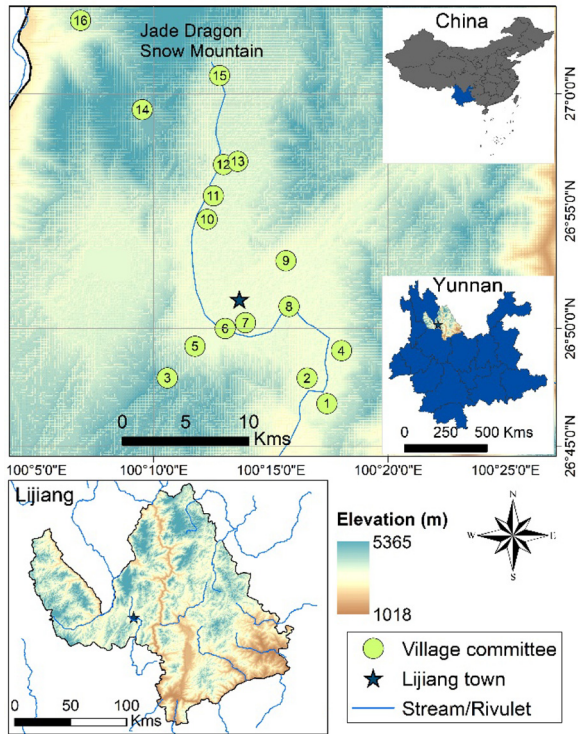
Jade Dragon Snow Mountain

16
15
14
12
13
11
10
9
8
7
6
5
4
3
2
1

0 5 10 Kms

China

Yunnan

0 250 500 Kms

27°0'0"N
26°55'0"N
26°50'0"N
26°45'0"N

100°5'0"E 100°10'0"E 100°15'0"E 100°20'0"E 100°25'0"E

Lijiang

0 50 100 Kms

Elevation (m)
5365
1018

N
W E
S

Village committee
Lijiang town
Stream/Rivulet